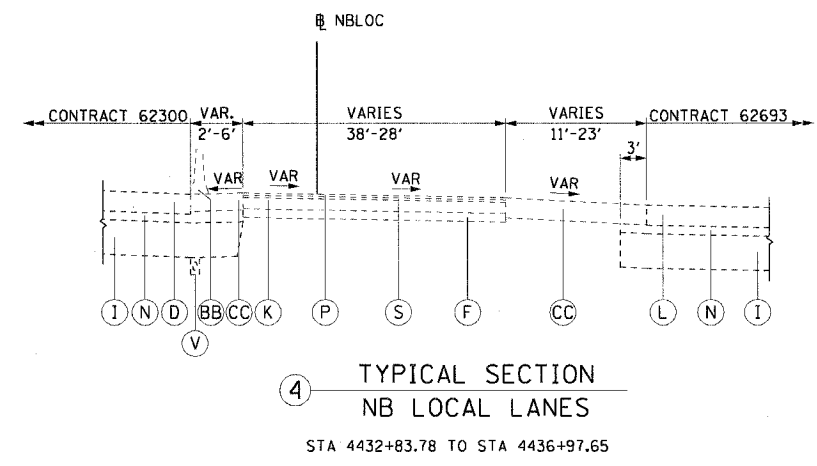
℄ NBLOC

CONTRACT 62300

VAR.
2'-6'

VARIES
38'-28'

VARIES
11'-23'

CONTRACT 62693

3'

VAR

VAR

VAR

VAR

I N D BB CC K P S F CC L N I

V

4 TYPICAL SECTION
NB LOCAL LANES

STA 4432+83.78 TO STA 4436+97.65